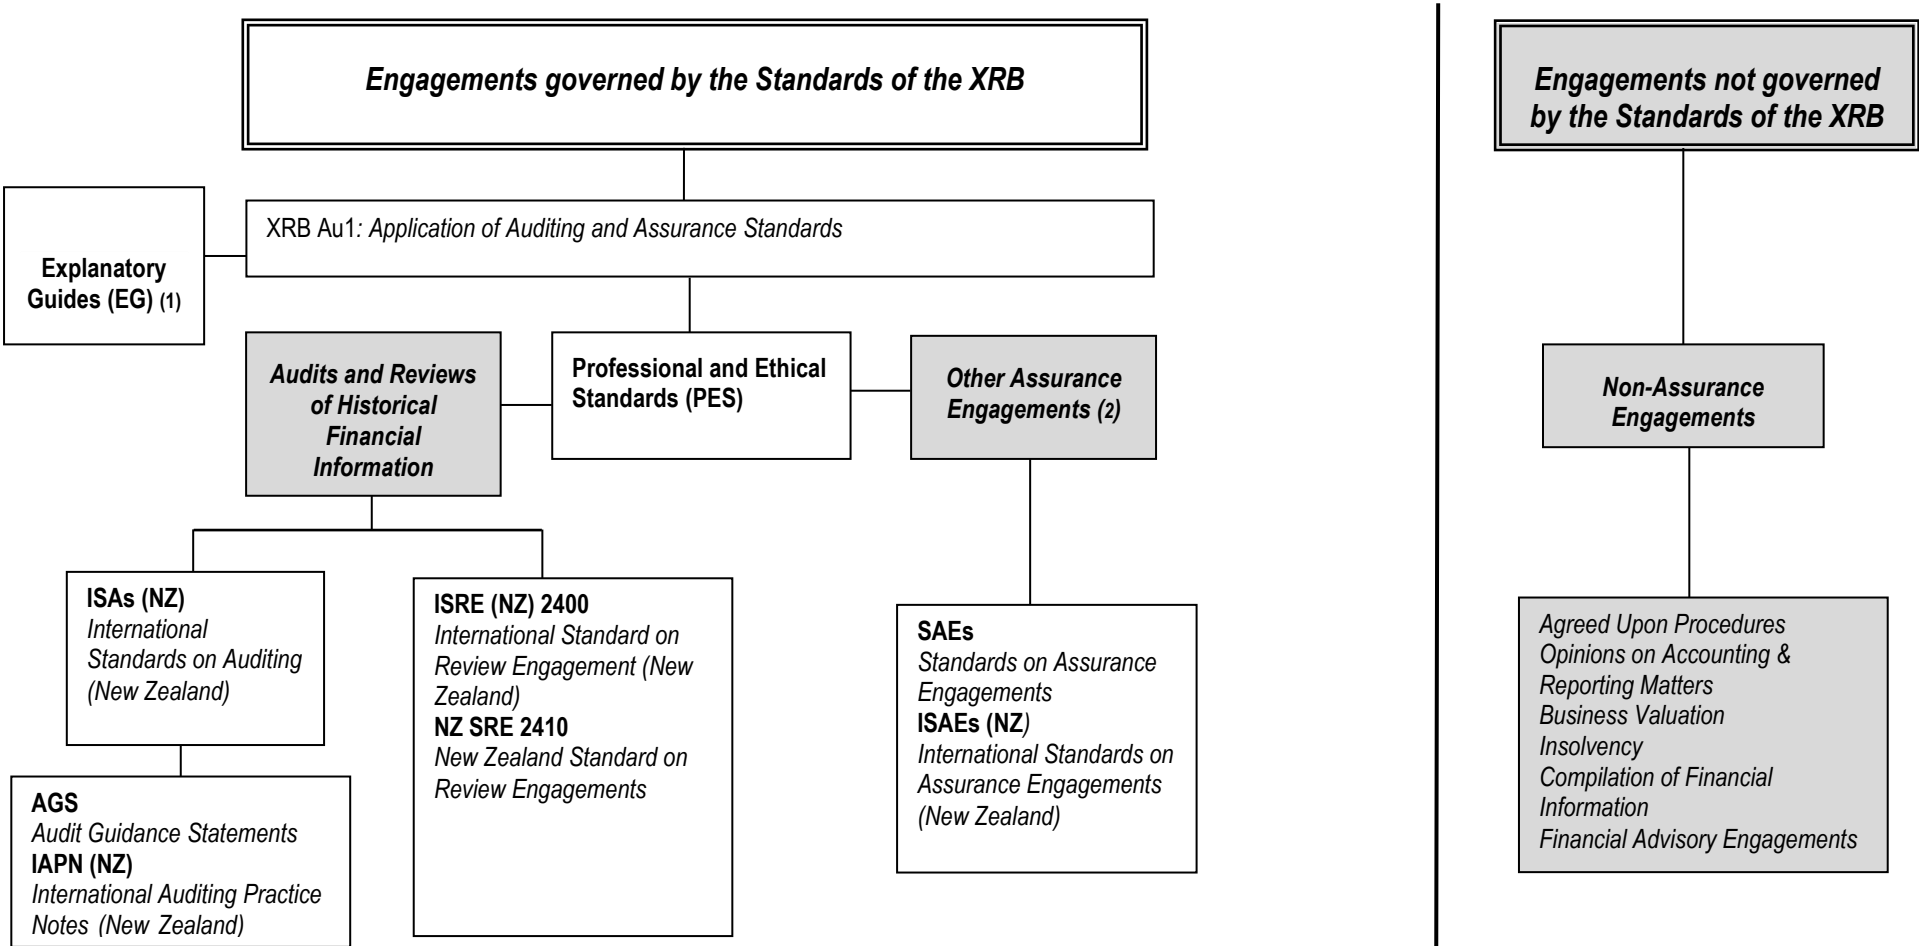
Engagements governed by the Standards of the XRB

Explanatory Guides (EG) (1)

XRB Au1: Application of Auditing and Assurance Standards

Audits and Reviews of Historical Financial Information

Professional and Ethical Standards (PES)

Other Assurance Engagements (2)

ISAs (NZ)
International Standards on Auditing (New Zealand)

AGS
Audit Guidance Statements
IAPN (NZ)
International Auditing Practice Notes (New Zealand)

ISRE (NZ) 2400
International Standard on Review Engagement (New Zealand)
NZ SRE 2410
New Zealand Standard on Review Engagements

SAEs
Standards on Assurance Engagements
ISAEs (NZ)
International Standards on Assurance Engagements (New Zealand)

Engagements not governed by the Standards of the XRB

Non-Assurance Engagements

Agreed Upon Procedures
Opinions on Accounting & Reporting Matters
Business Valuation
Insolvency
Compilation of Financial Information
Financial Advisory Engagements